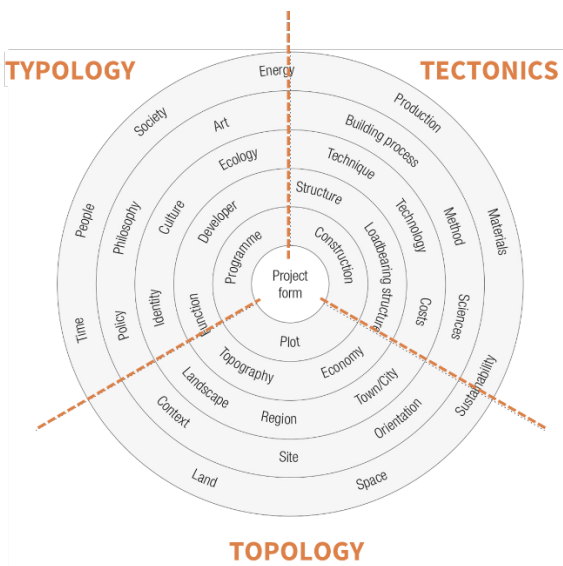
TYPOLOGY

TECTONICS

Energy

Society

Production

Art

Building process

Ecology

Technique

Structure

People

Philosophy

Culture

Developer

Technology

Method

Materials

Programme

Construction

Loadbearing structure

Project form

Time

Policy

Identity

Function

Costs

Sciences

Plot

Topography

Economy

Sustainability

Landscape

Town/City

Context

Region

Orientation

Site

Land

Space

TOPOLOGY